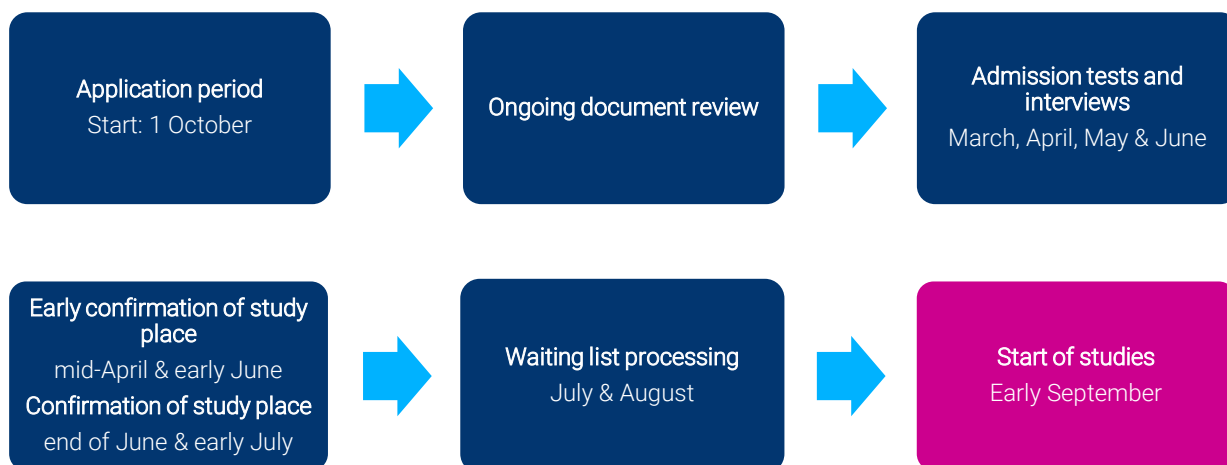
Application period
Start: 1 October

Ongoing document review

Admission tests and interviews
March, April, May & June

Early confirmation of study place
mid-April & early June
Confirmation of study place
end of June & early July

Waiting list processing
July & August

Start of studies
Early September